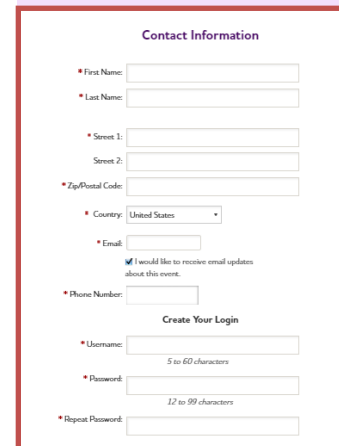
Contact Information

* First Name:

* Last Name:

* Street 1:

Street 2:

* Zip/Postal Code:

* Country: United States

* Email:

I would like to receive email updates about this event.

* Phone Number:

Create Your Login

* Username:

5 to 60 characters

* Password:

12 to 99 characters

* Repeat Password: